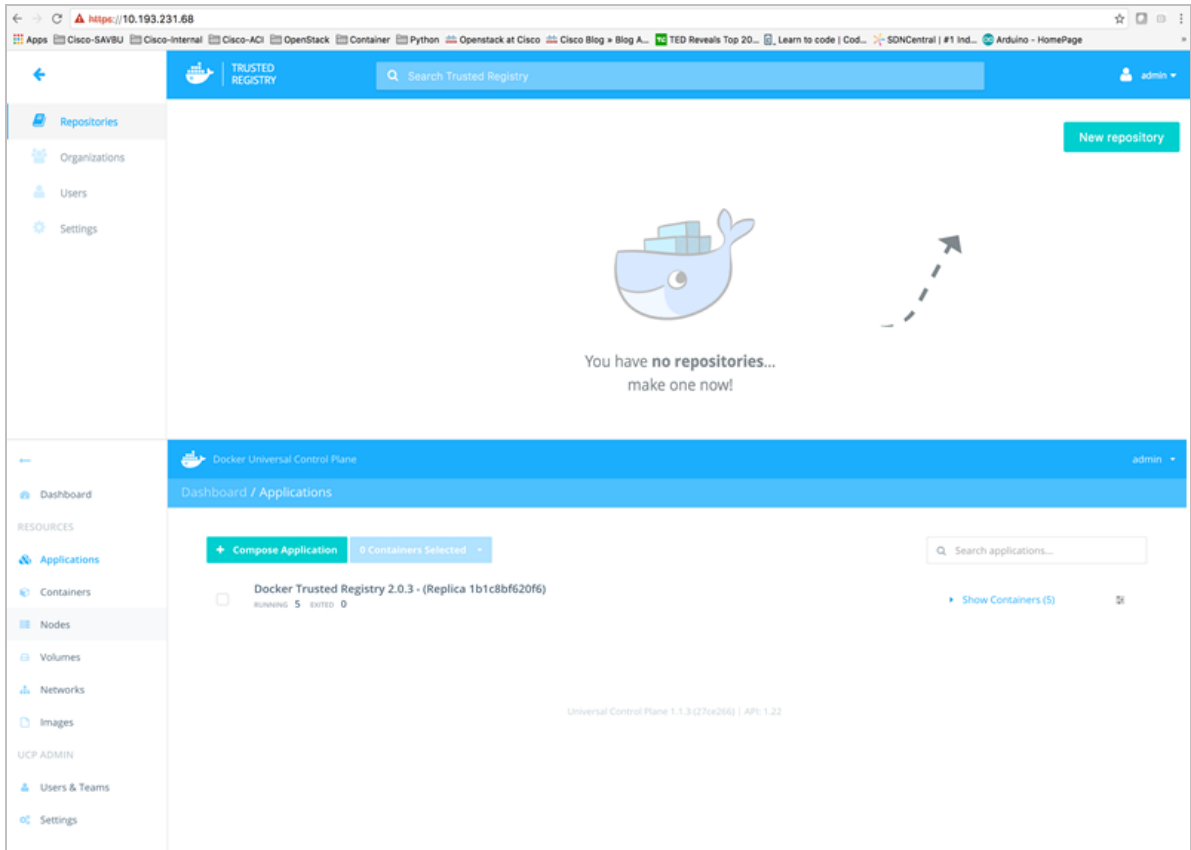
https://10.193.231.68

Apps Cisco-SAVBU Cisco-Internal Cisco-ACI OpenStack Container Python Openstack at Cisco Cisco Blog » Blog A... TED Reveals Top 20... Learn to code | Cod... SDNCentral | #1 Ind... Arduino - HomePage

TRUSTED REGISTRY

Search Trusted Registry

admin

Repositories

Organizations

Users

Settings

New repository

You have **no repositories**... make one now!

Docker Universal Control Plane

admin

Dashboard / Applications

Dashboard

RESOURCES

Applications

Containers

Nodes

Volumes

Networks

Images

UCP ADMIN

Users & Teams

Settings

+ Compose Application

0 Containers Selected

Search applications...

Docker Trusted Registry 2.0.3 - (Replica 1b1c8bf620f6)

RUNNING 5 EXITED 0

Show Containers (5)

Universal Control Plane 1.1.3 (27ce266) | API: 1.22